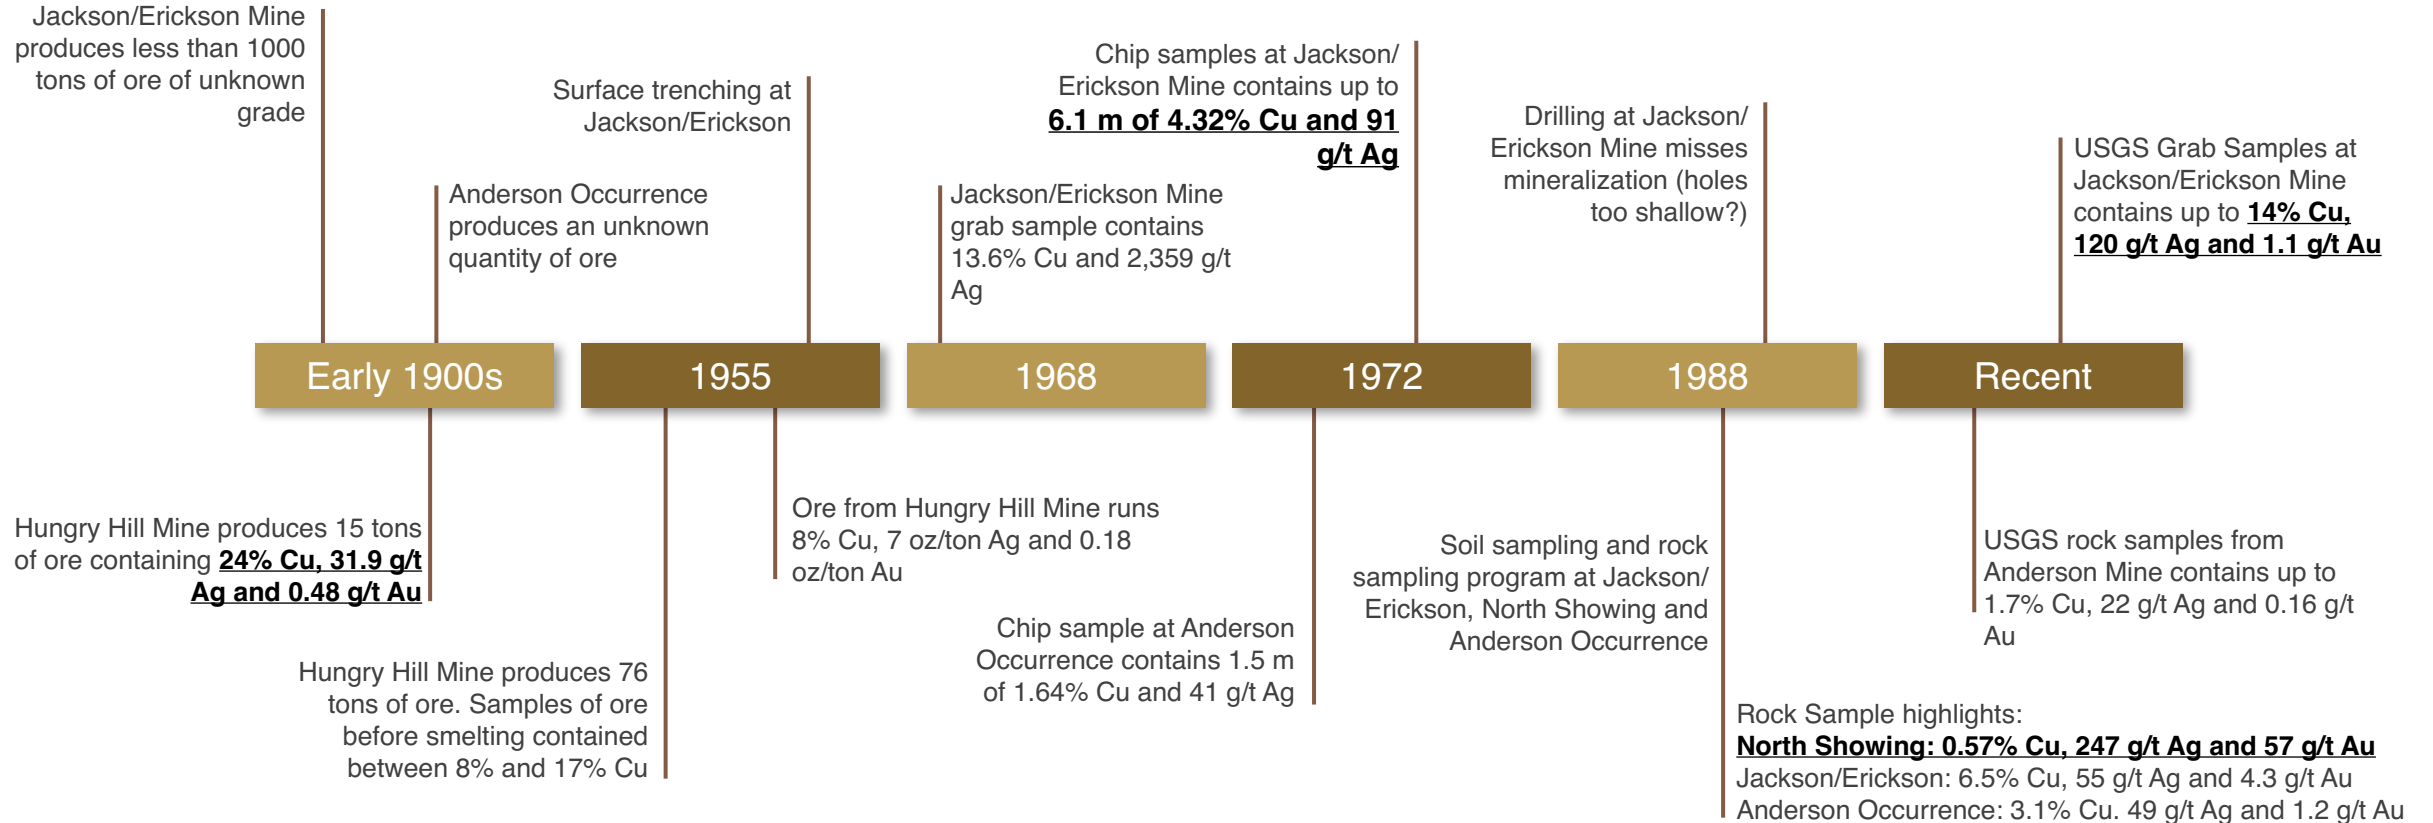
Jackson/Erickson Mine produces less than 1000 tons of ore of unknown grade

Anderson Occurrence produces an unknown quantity of ore

Surface trenching at Jackson/Erickson

Jackson/Erickson Mine grab sample contains 13.6% Cu and 2,359 g/t Ag

Chip samples at Jackson/ Erickson Mine contains up to **6.1 m of 4.32% Cu and 91 g/t Ag**

Drilling at Jackson/ Erickson Mine misses mineralization (holes too shallow?)

USGS Grab Samples at Jackson/Erickson Mine contains up to **14% Cu, 120 g/t Ag and 1.1 g/t Au**

Early 1900s

1955

1968

1972

1988

Recent

Hungry Hill Mine produces 15 tons of ore containing **24% Cu, 31.9 g/t Ag and 0.48 g/t Au**

Hungry Hill Mine produces 76 tons of ore. Samples of ore before smelting contained between 8% and 17% Cu

Ore from Hungry Hill Mine runs 8% Cu, 7 oz/ton Ag and 0.18 oz/ton Au

Chip sample at Anderson Occurrence contains 1.5 m of 1.64% Cu and 41 g/t Ag

Soil sampling and rock sampling program at Jackson/ Erickson, North Showing and Anderson Occurrence

USGS rock samples from Anderson Mine contains up to 1.7% Cu, 22 g/t Ag and 0.16 g/t Au

Rock Sample highlights:
**North Showing: 0.57% Cu, 247 g/t Ag and 57 g/t Au**
Jackson/Erickson: 6.5% Cu, 55 g/t Ag and 4.3 g/t Au
Anderson Occurrence: 3.1% Cu, 49 g/t Ag and 1.2 g/t Au